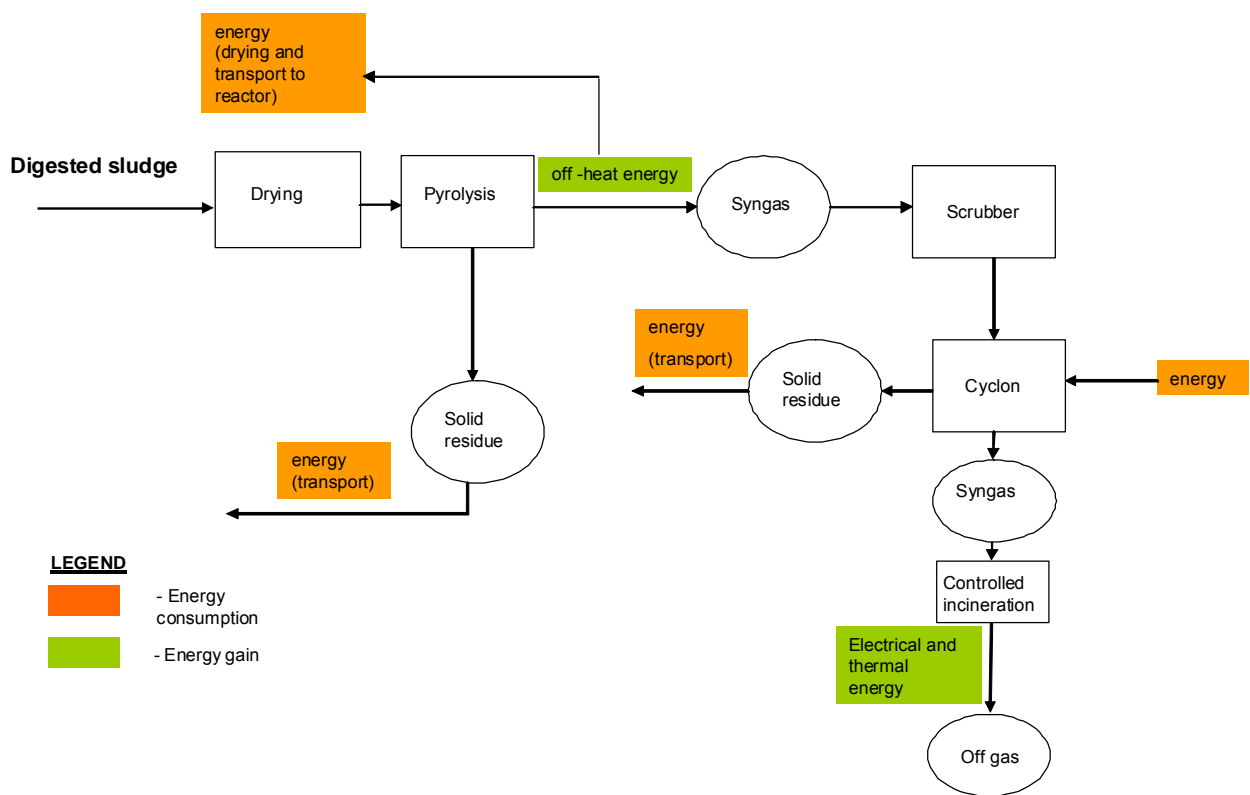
energy
(drying and transport to reactor)

Digested sludge

Drying

Pyrolysis

off -heat energy

Syngas

Scrubber

energy

(transport)

Solid residue

Cyclon

energy

Solid residue

energy
(transport)

Syngas

LEGEND

- Energy consumption

- Energy gain

Controlled incineration

Electrical and thermal energy

Off gas